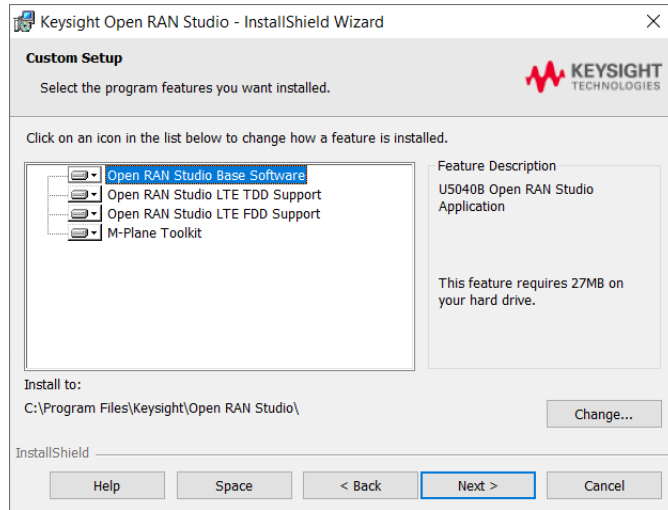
Keysight Open RAN Studio - InstallShield Wizard

Custom Setup

Select the program features you want installed.

KEYSIGHT TECHNOLOGIES

Click on an icon in the list below to change how a feature is installed.

Open RAN Studio Base Software
Open RAN Studio LTE TDD Support
Open RAN Studio LTE FDD Support
M-Plane Toolkit

Feature Description

U5040B Open RAN Studio Application

This feature requires 27MB on your hard drive.

Install to:

C:\Program Files\Keysight\Open RAN Studio\

Change...

InstallShield

Help

Space

< Back

Next >

Cancel